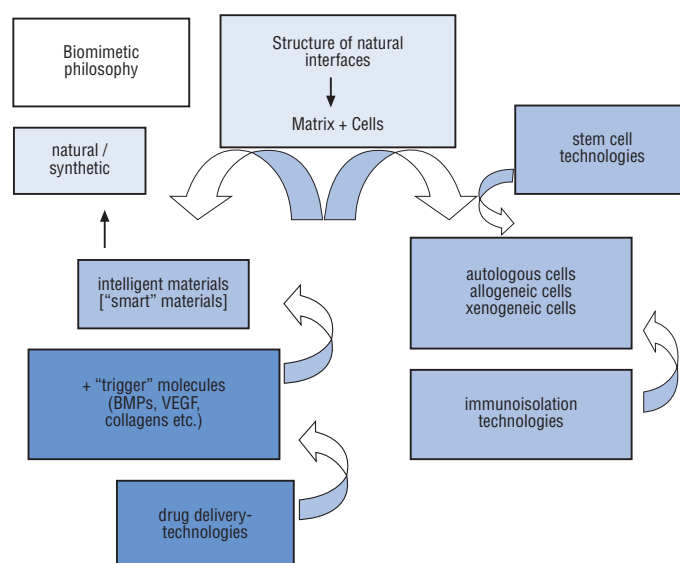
Biomimetic philosophy

Structure of natural interfaces

Matrix + Cells

natural / synthetic

stem cell technologies

intelligent materials ["smart" materials]

autologous cells
allogeneic cells
xenogeneic cells

+ "trigger" molecules (BMPs, VEGF, collagens etc.)

immunoisolation technologies

drug delivery-technologies